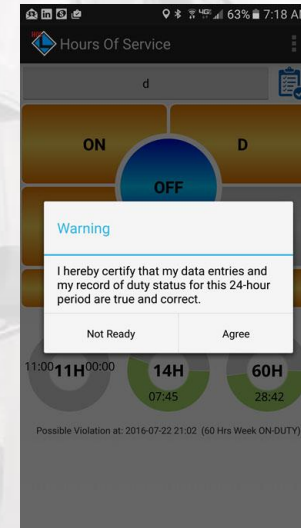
63% 7:18 A

Hours Of Service

d

ON

D

OFF

Warning

I hereby certify that my data entries and my record of duty status for this 24-hour period are true and correct.

Not Ready

Agree

11:00 11H 00:00

14H

07:45

60H

28:42

Possible Violation at: 2016-07-22 21:02 (60 Hrs Week ON-DUTY)